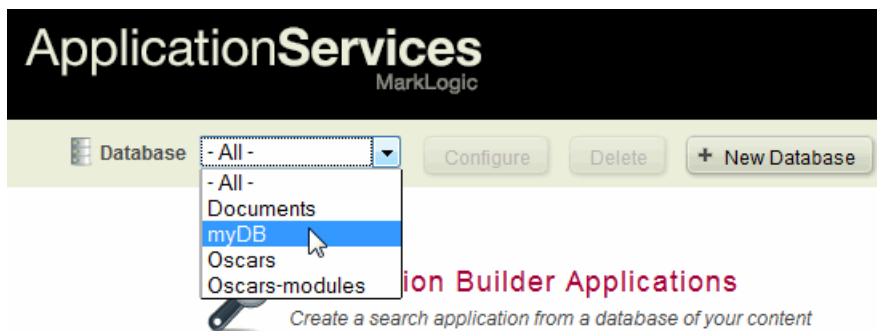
ApplicationServices
MarkLogic

Database - All -

Configure Delete + New Database

- All -
Documents
myDB
Oscars
Oscars-modules

ion Builder Applications

Create a search application from a database of your content